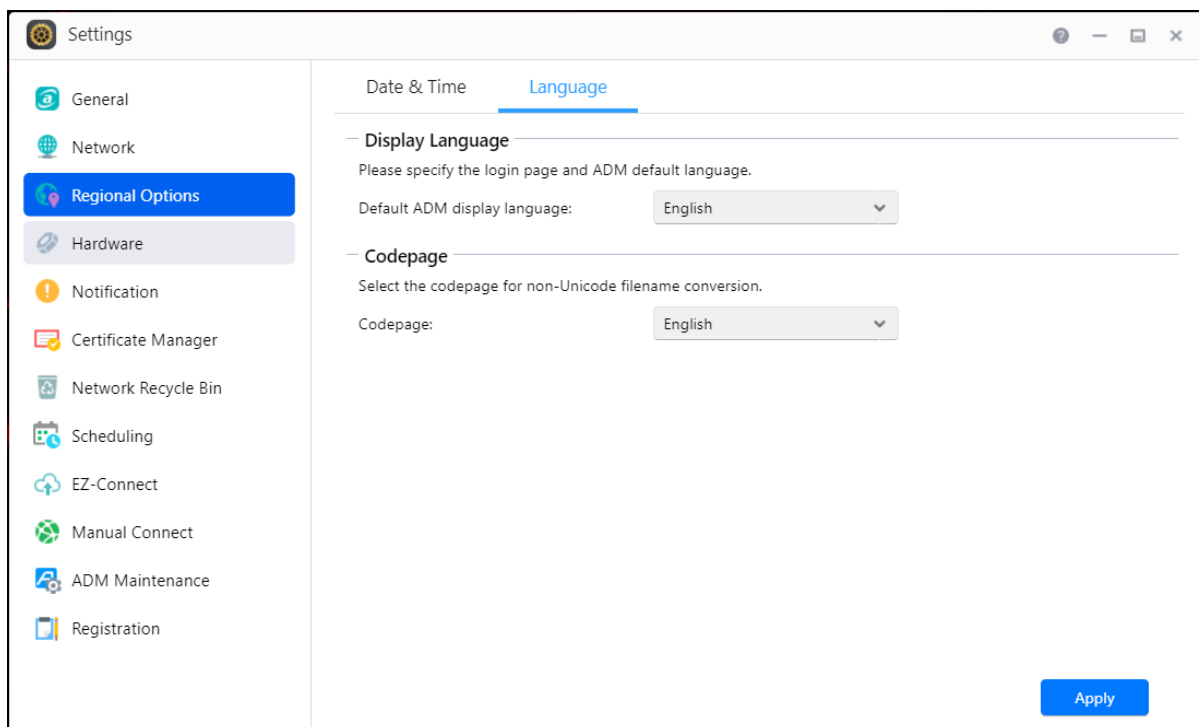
Settings

General
Network
Regional Options
Hardware
Notification
Certificate Manager
Network Recycle Bin
Scheduling
EZ-Connect
Manual Connect
ADM Maintenance
Registration

Date & Time
Language

Display Language
Please specify the login page and ADM default language.
Default ADM display language: English

Codepage
Select the codepage for non-Unicode filename conversion.
Codepage: English

Apply